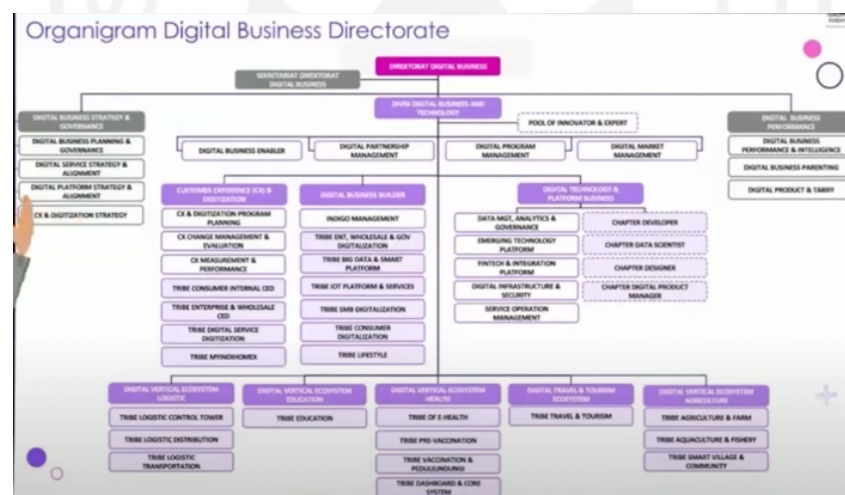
Organigram Digital Business Directorate

DIREKTORAT DIGITAL BUSINESS

SEKRETARIAT DIREKTORAT DIGITAL BUSINESS

DIGITAL BUSINESS STRATEGY & GOVERNANCE

DIGITAL BUSINESS PLANNING & GOVERNANCE

DIGITAL SERVICE STRATEGY & ALIGNMENT

DIGITAL PLATFORM STRATEGY & ALIGNMENT

CX & DIGITIZATION STRATEGY

DIGITAL BUSINESS AND TECHNOLOGY

POOL OF INNOVATOR & EXPERT

DIGITAL BUSINESS PERFORMANCE

DIGITAL BUSINESS PERFORMANCE & INTELLIGENCE

DIGITAL BUSINESS PARENTING

DIGITAL PRODUCT & TARIFF

DIGITAL BUSINESS ENABLER

DIGITAL PARTNERSHIP MANAGEMENT

DIGITAL PROGRAM MANAGEMENT

DIGITAL MARKET MANAGEMENT

CUSTOMER EXPERIENCE (CX) & DIGITIZATION

CX & DIGITIZATION PROGRAM PLANNING

CX CHANGE MANAGEMENT & EVALUATION

CX MEASUREMENT & PERFORMANCE

TRIBE CONSUMER INTERNAL CEO

TRIBE ENTERPRISE & WHOLESALE CEO

TRIBE DIGITAL SERVICE DIGITIZATION

TRIBE MYINDIHOMEX

DIGITAL BUSINESS BUILDER

INDIGO MANAGEMENT

TRIBE ENT, WHOLESALE & GOV DIGITALIZATION

TRIBE BIG DATA & SMART PLATFORM

TRIBE IOT PLATFORM & SERVICES

TRIBE SMB DIGITALIZATION

TRIBE CONSUMER DIGITALIZATION

TRIBE LIFESTYLE

DIGITAL TECHNOLOGY & PLATFORM BUSINESS

DATA MGT, ANALYTICS & GOVERNANCE

EMERGING TECHNOLOGY PLATFORM

FINTECH & INTEGRATION PLATFORM

DIGITAL INFRASTRUCTURE & SECURITY

SERVICE OPERATION MANAGEMENT

CHAPTER DEVELOPER

CHAPTER DATA SCIENTIST

CHAPTER DESIGNER

CHAPTER DIGITAL PRODUCT MANAGER

DIGITAL VERTICAL ECOSYSTEM LOGISTIC

TRIBE LOGISTIC CONTROL TOWER

TRIBE LOGISTIC DISTRIBUTION

TRIBE LOGISTIC TRANSPORTATION

DIGITAL VERTICAL ECOSYSTEM EDUCATION

TRIBE EDUCATION

DIGITAL VERTICAL ECOSYSTEM HEALTH

TRIBE OF E-HEALTH

TRIBE PRE-VACCINATION

TRIBE VACCINATION & PEDULILINDUNGI

TRIBE DASHBOARD & CORE SYSTEM

DIGITAL TRAVEL & TOURISM ECOSYSTEM

TRIBE TRAVEL & TOURISM

DIGITAL VERTICAL ECOSYSTEM AGRICULTURE

TRIBE AGRICULTURE & FARM

TRIBE AQUACULTURE & FISHERY

TRIBE SMART VILLAGE & COMMUNITY